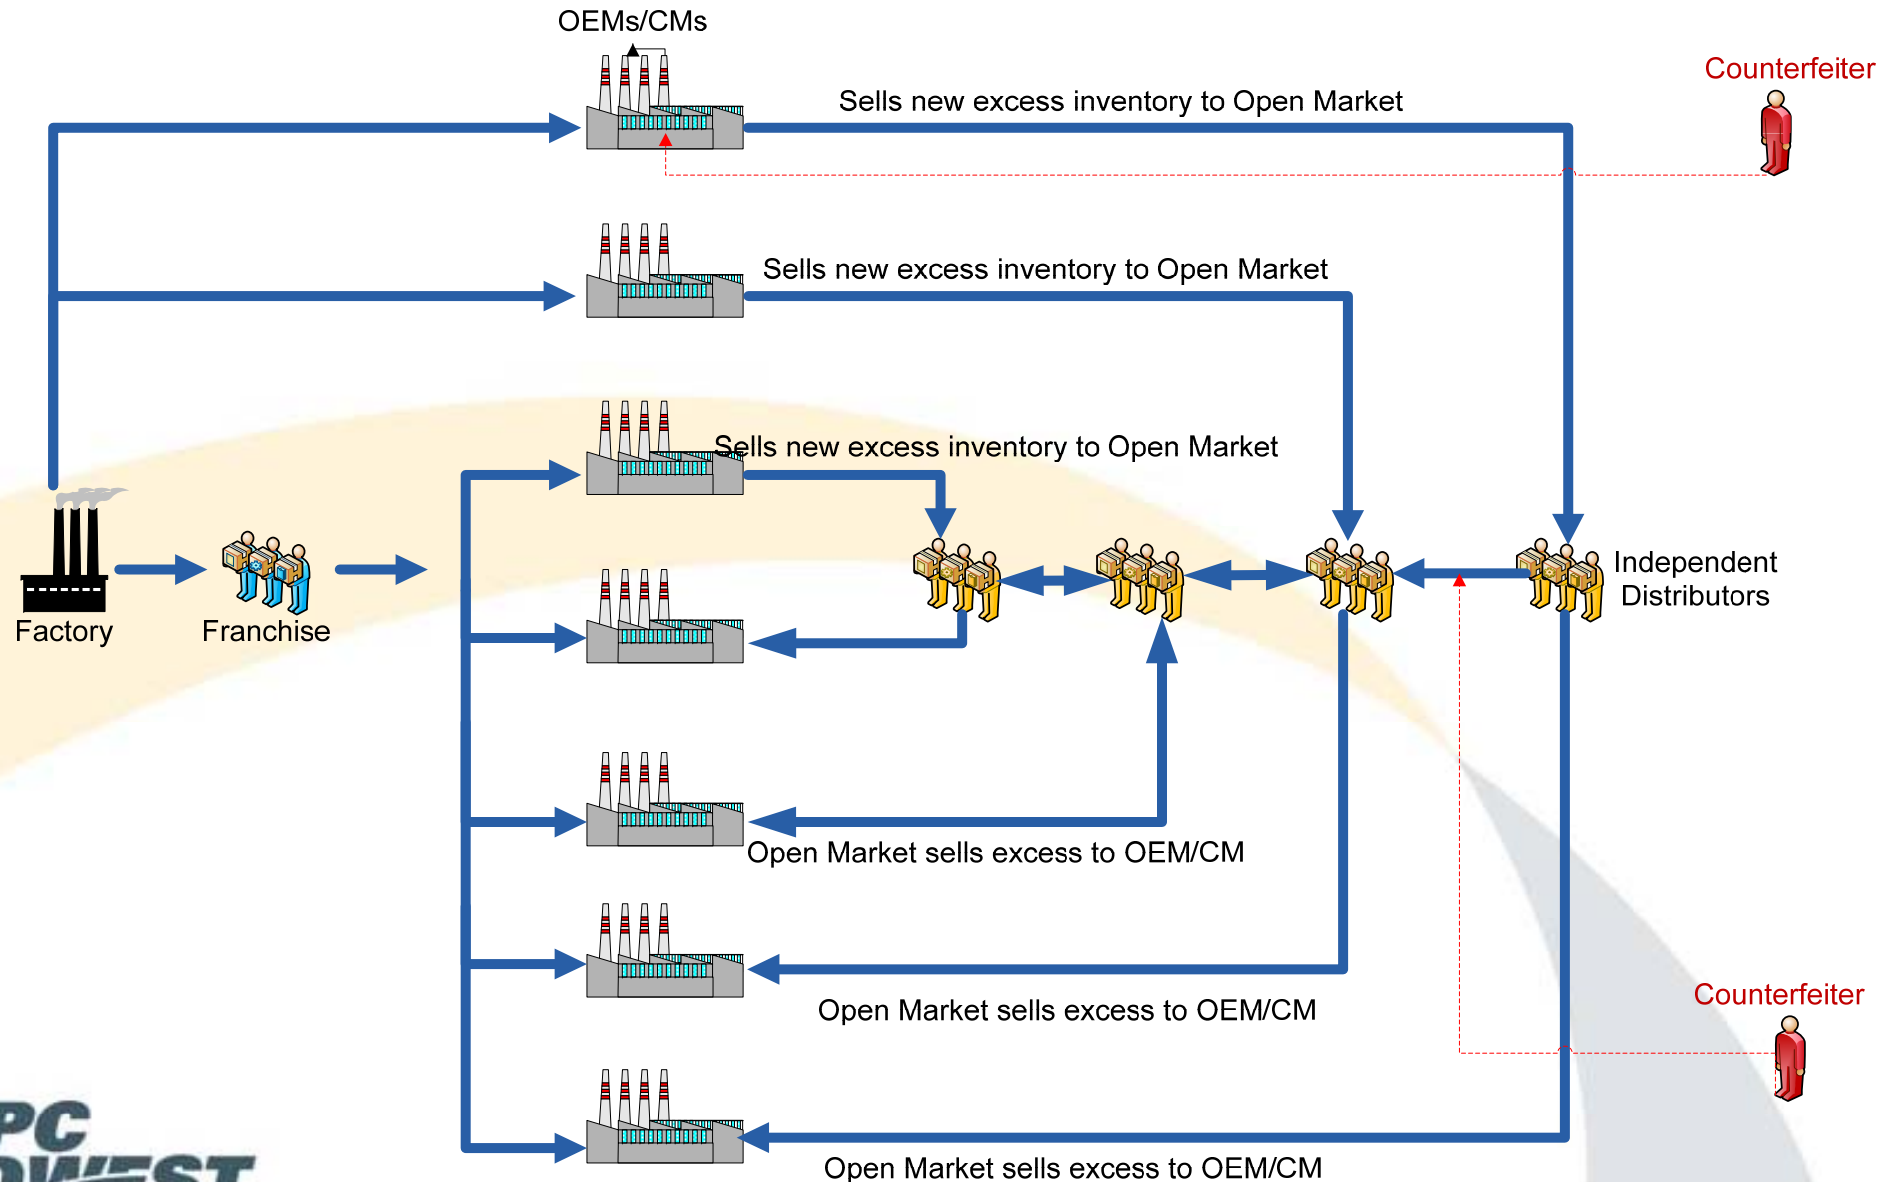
OEMs/CMs

Counterfeiter

Sells new excess inventory to Open Market

Sells new excess inventory to Open Market

Sells new excess inventory to Open Market

Independent Distributors

Factory

Franchise

Open Market sells excess to OEM/CM

Open Market sells excess to OEM/CM

Counterfeiter

Open Market sells excess to OEM/CM

PC
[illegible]